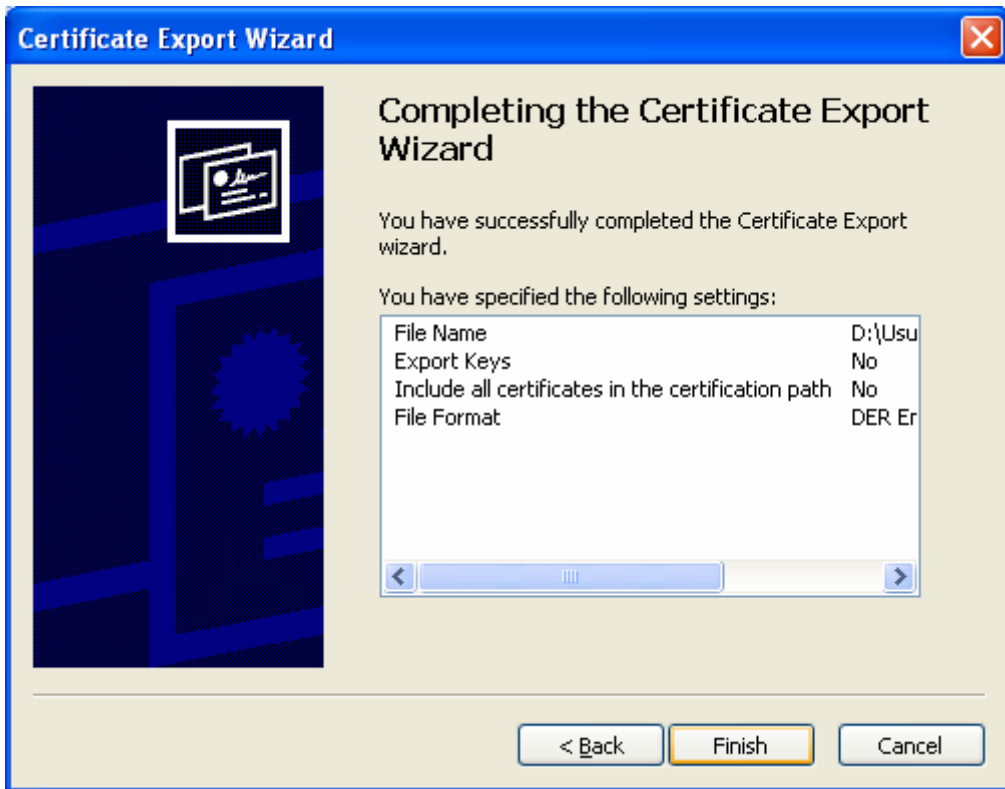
Certificate Export Wizard

Completing the Certificate Export Wizard

You have successfully completed the Certificate Export wizard.

You have specified the following settings:

| | |
|---|---|
| File Name | D:\Usu |
| Export Keys | No |
| Include all certificates in the certification path | No |
| File Format | DER Er |

< Back Finish Cancel